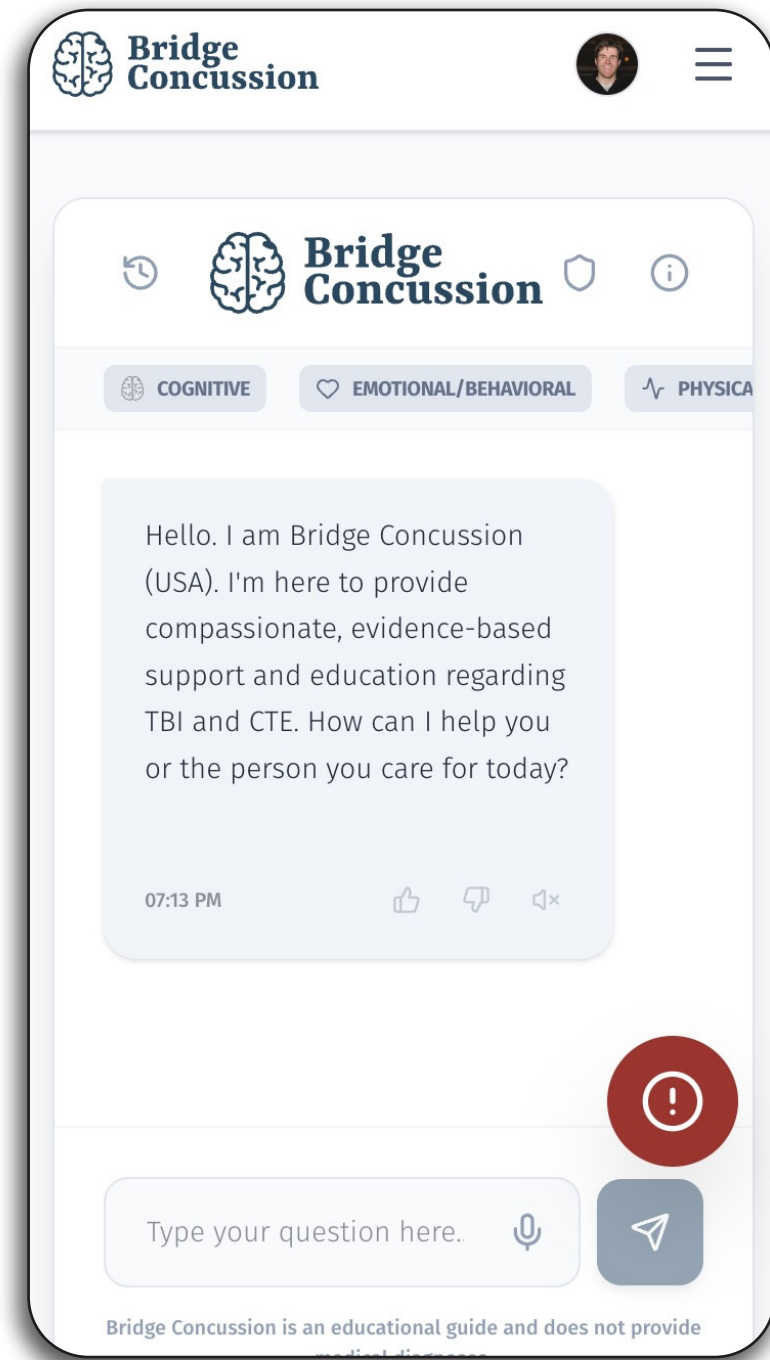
Bridge Concussion

Bridge Concussion

COGNITIVE
EMOTIONAL/BEHAVIORAL
PHYSICA

Hello. I am Bridge Concussion (USA). I'm here to provide compassionate, evidence-based support and education regarding TBI and CTE. How can I help you or the person you care for today?

07:13 PM

Type your question here..

Bridge Concussion is an educational guide and does not provide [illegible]